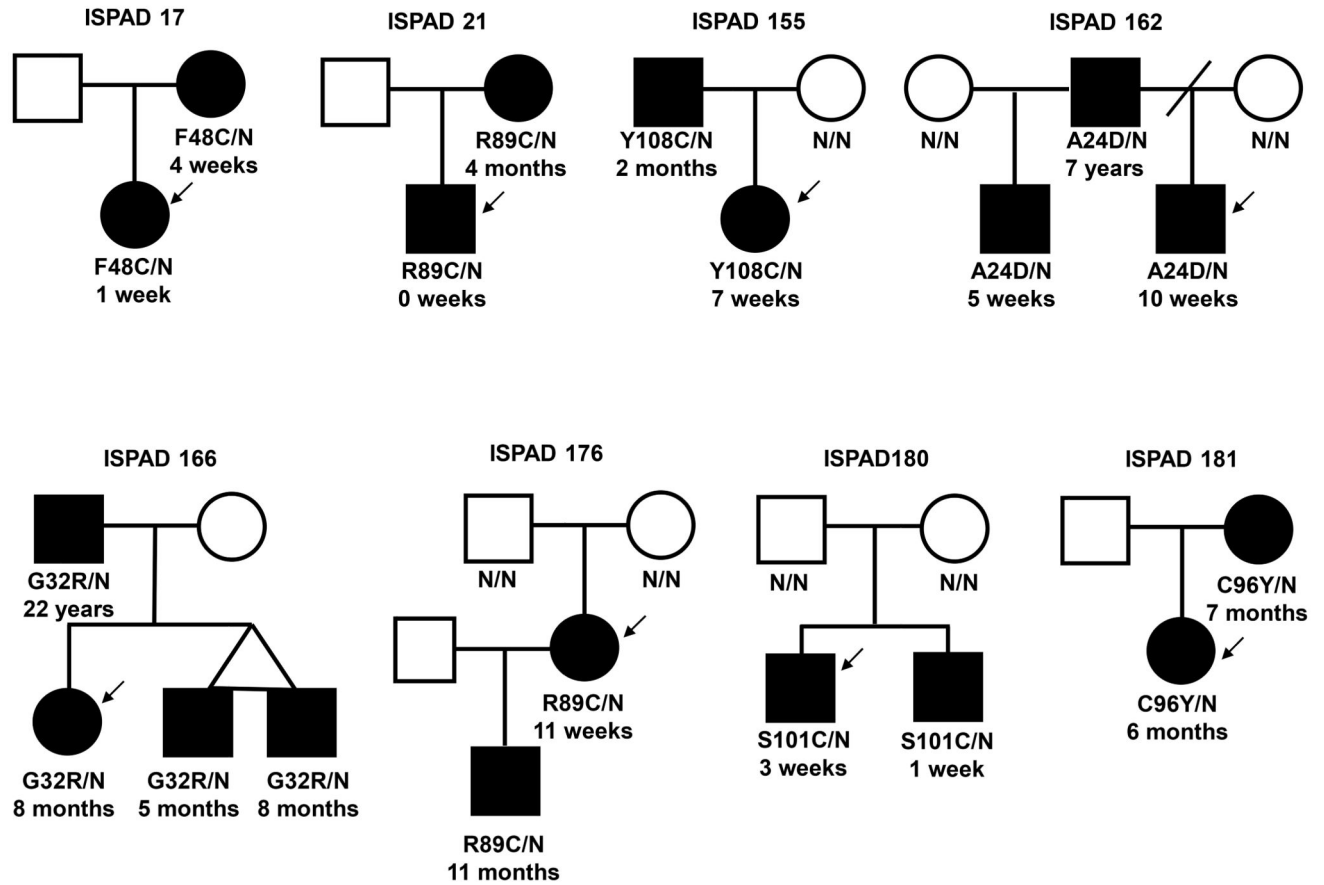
ISPAD 17

F48C/N
4 weeks

F48C/N
1 week

ISPAD 21

R89C/N
4 months

R89C/N
0 weeks

ISPAD 155

Y108C/N
2 months

N/N

Y108C/N
7 weeks

ISPAD 162

N/N

A24D/N
7 years

N/N

A24D/N
5 weeks

A24D/N
10 weeks

ISPAD 166

G32R/N
22 years

G32R/N
8 months

G32R/N
5 months

G32R/N
8 months

ISPAD 176

N/N

N/N

R89C/N
11 weeks

R89C/N
11 months

ISPAD180

N/N

N/N

S101C/N
3 weeks

S101C/N
1 week

ISPAD 181

C96Y/N
7 months

C96Y/N
6 months